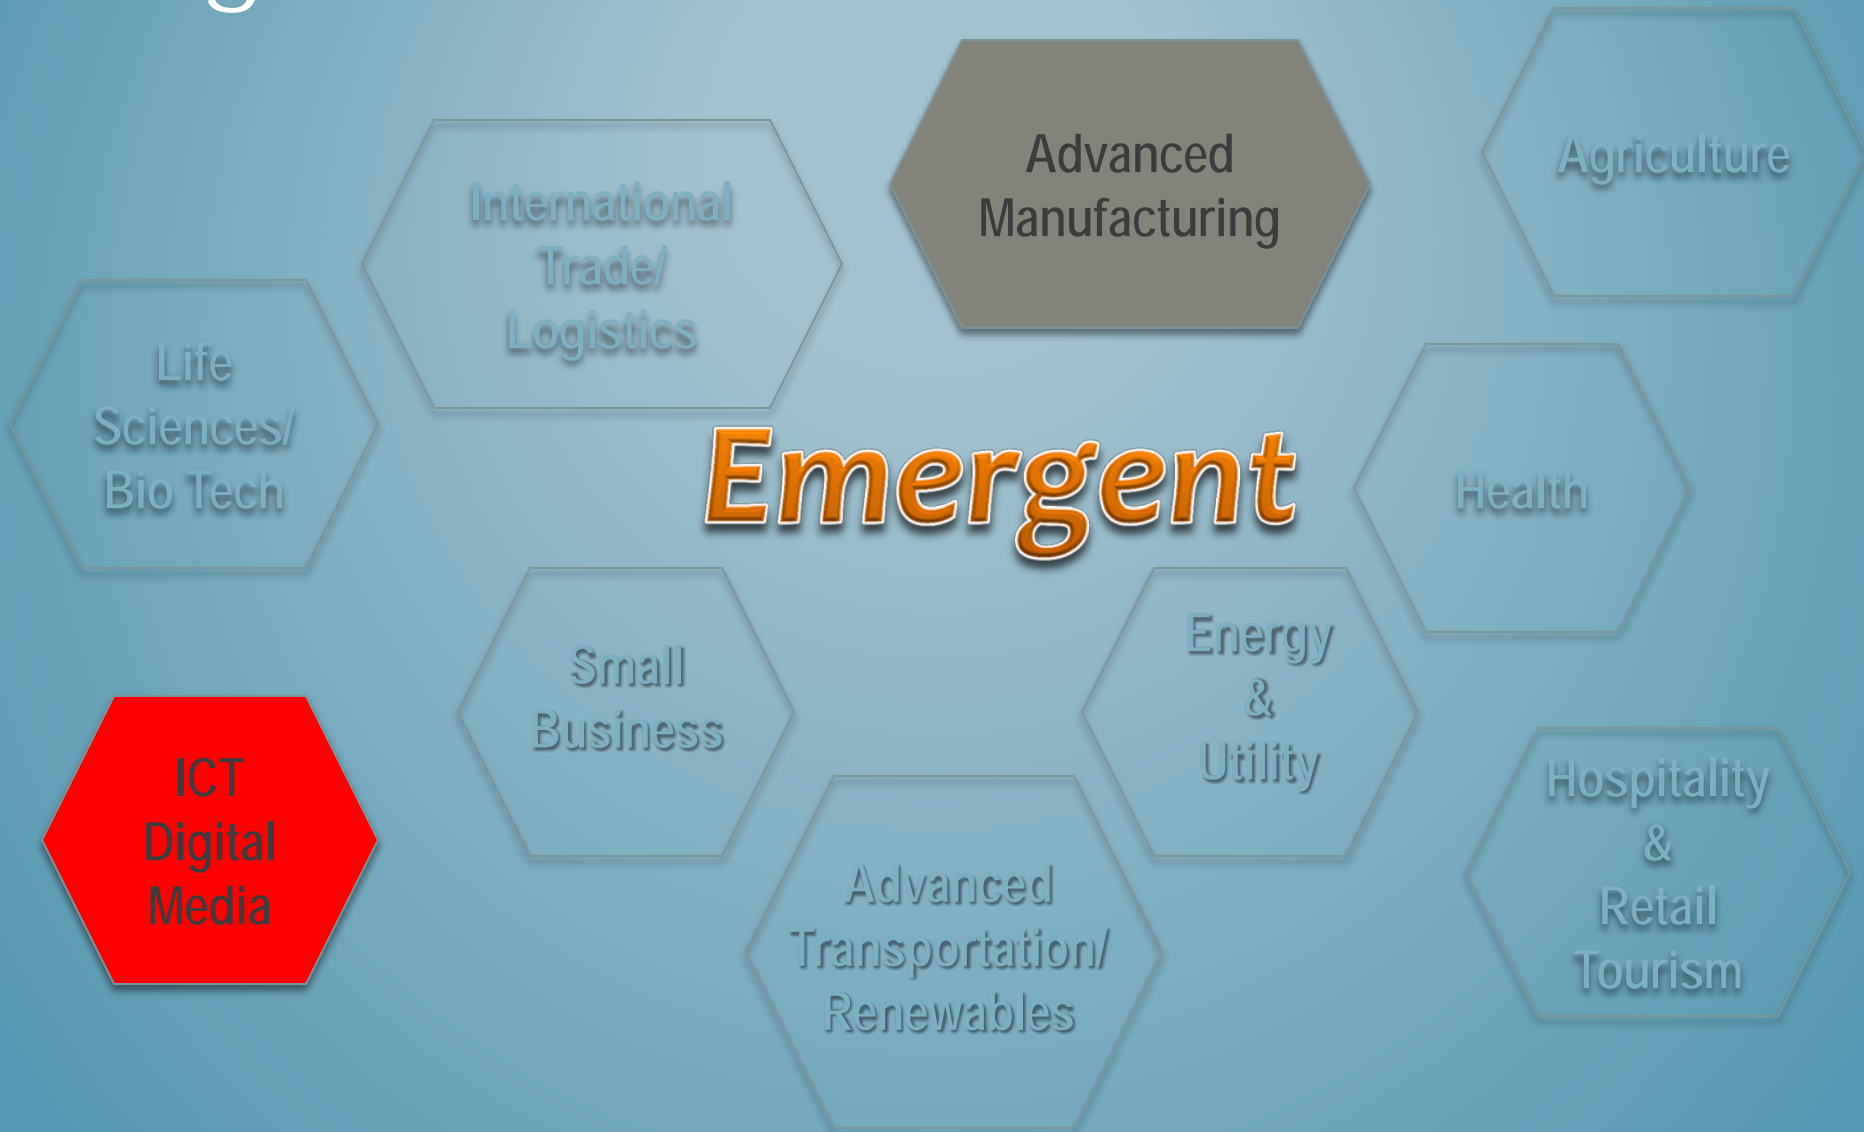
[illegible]

International Trade/ Logistics

Advanced Manufacturing

Agriculture

Life Sciences/ Bio Tech

Emergent

Health

Small Business

Energy & Utility

ICT Digital Media

Advanced Transportation/ Renewables

Hospitality & Retail Tourism